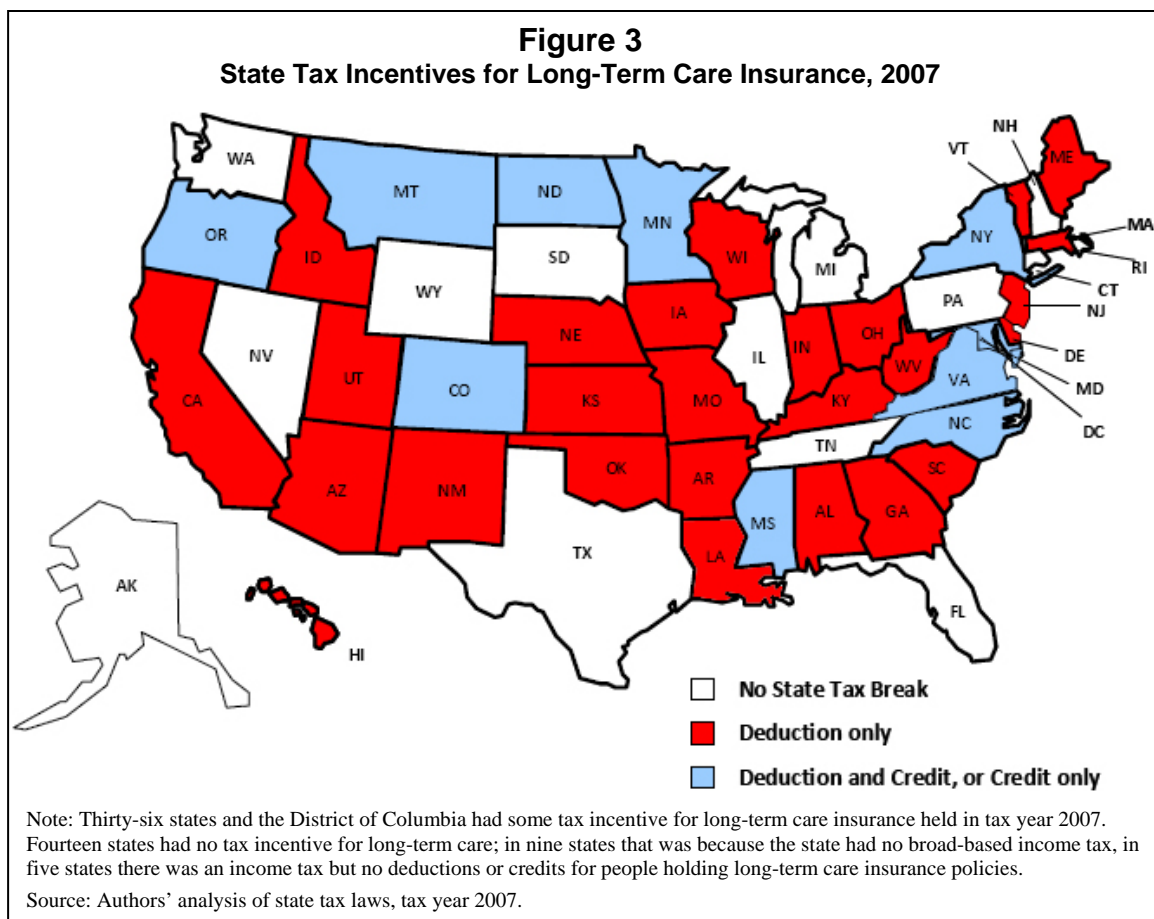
Figure 3
State Tax Incentives for Long-Term Care Insurance, 2007

WA
OR
MT
ID
ND
SD
MN
WI
MI
NH
VT
ME
MA
RI
CT
NY
PA
NJ
DE
MD
DC
WY
NV
CA
UT
CO
NE
IA
IL
IN
OH
WV
VA
KS
MO
KY
NC
TN
SC
AZ
NM
OK
AR
MS
AL
GA
TX
LA
FL
AK
HI

No State Tax Break
Deduction only
Deduction and Credit, or Credit only

Note: Thirty-six states and the District of Columbia had some tax incentive for long-term care insurance held in tax year 2007. Fourteen states had no tax incentive for long-term care; in nine states that was because the state had no broad-based income tax, in five states there was an income tax but no deductions or credits for people holding long-term care insurance policies.

Source: Authors' analysis of state tax laws, tax year 2007.